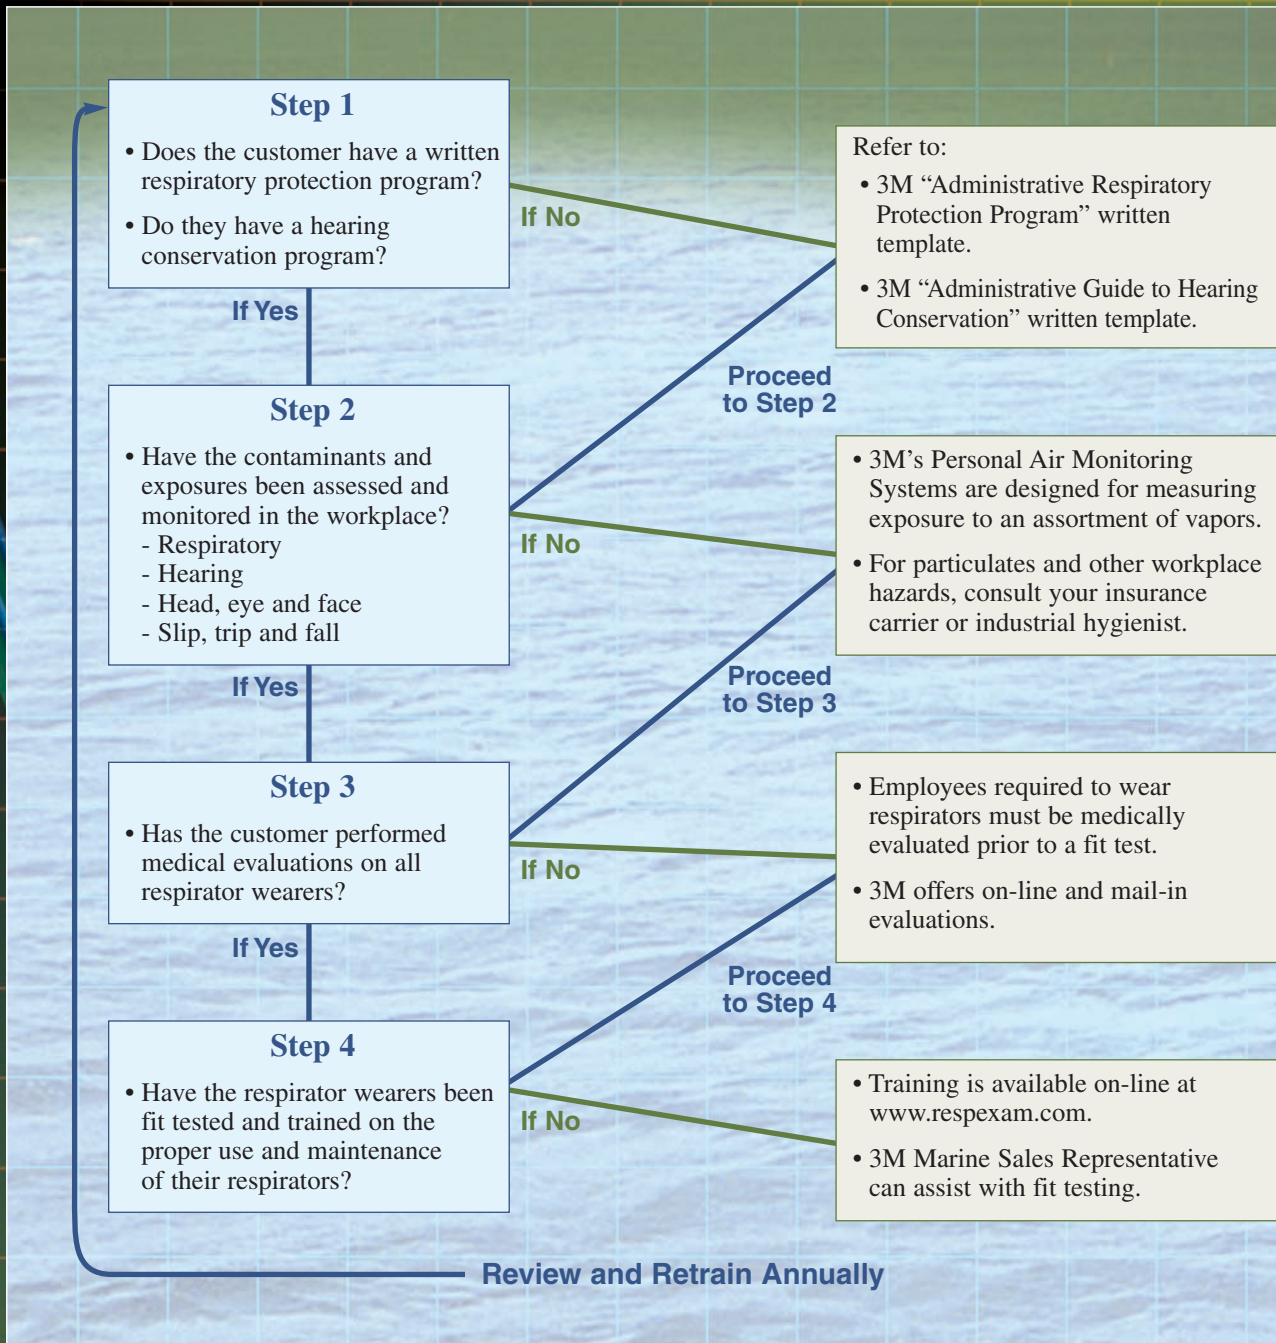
Step 1

• Does the customer have a written respiratory protection program?

• Do they have a hearing conservation program?

If No

Refer to:

• 3M “Administrative Respiratory Protection Program” written template.

• 3M “Administrative Guide to Hearing Conservation” written template.

If Yes

Proceed to Step 2

Step 2

• Have the contaminants and exposures been assessed and monitored in the workplace?
- Respiratory
- Hearing
- Head, eye and face
- Slip, trip and fall

If No

• 3M’s Personal Air Monitoring Systems are designed for measuring exposure to an assortment of vapors.

• For particulates and other workplace hazards, consult your insurance carrier or industrial hygienist.

If Yes

Proceed to Step 3

Step 3

• Has the customer performed medical evaluations on all respirator wearers?

If No

• Employees required to wear respirators must be medically evaluated prior to a fit test.

• 3M offers on-line and mail-in evaluations.

If Yes

Proceed to Step 4

Step 4

• Have the respirator wearers been fit tested and trained on the proper use and maintenance of their respirators?

If No

• Training is available on-line at www.respexam.com.

• 3M Marine Sales Representative can assist with fit testing.

Review and Retrain Annually